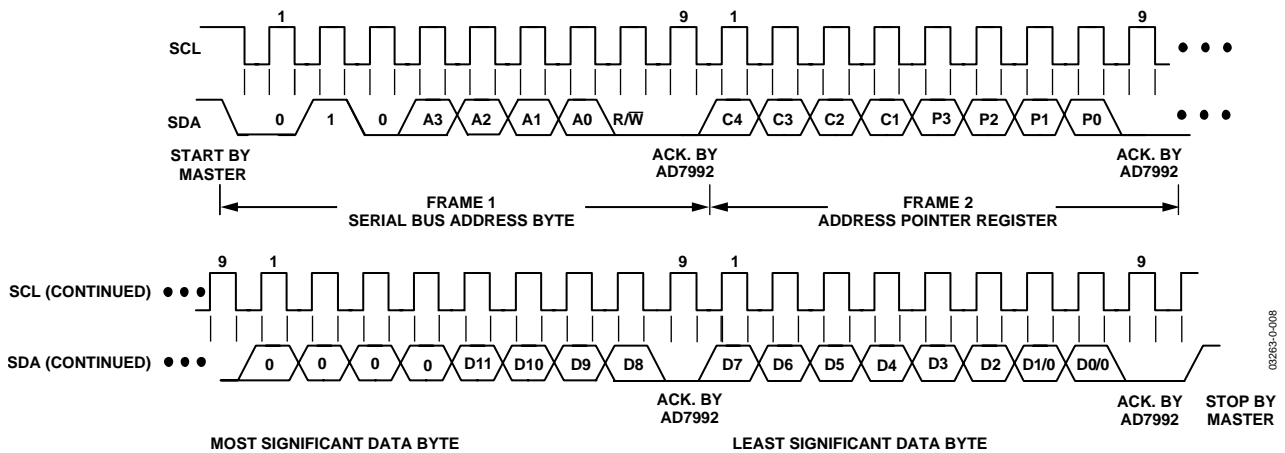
1 9 1 9

SCL

SDA 0 1 0 A3 A2 A1 A0 R/$\overline{W}$ C4 C3 C2 C1 P3 P2 P1 P0

START BY MASTER

ACK. BY AD7992

ACK. BY AD7992

FRAME 1
SERIAL BUS ADDRESS BYTE

FRAME 2
ADDRESS POINTER REGISTER

9 1 9 1 9

SCL (CONTINUED)

SDA (CONTINUED) 0 0 0 0 D11 D10 D9 D8 D7 D6 D5 D4 D3 D2 D1/0 D0/0

ACK. BY AD7992

ACK. BY AD7992

STOP BY MASTER

MOST SIGNIFICANT DATA BYTE

LEAST SIGNIFICANT DATA BYTE

03263-0-008